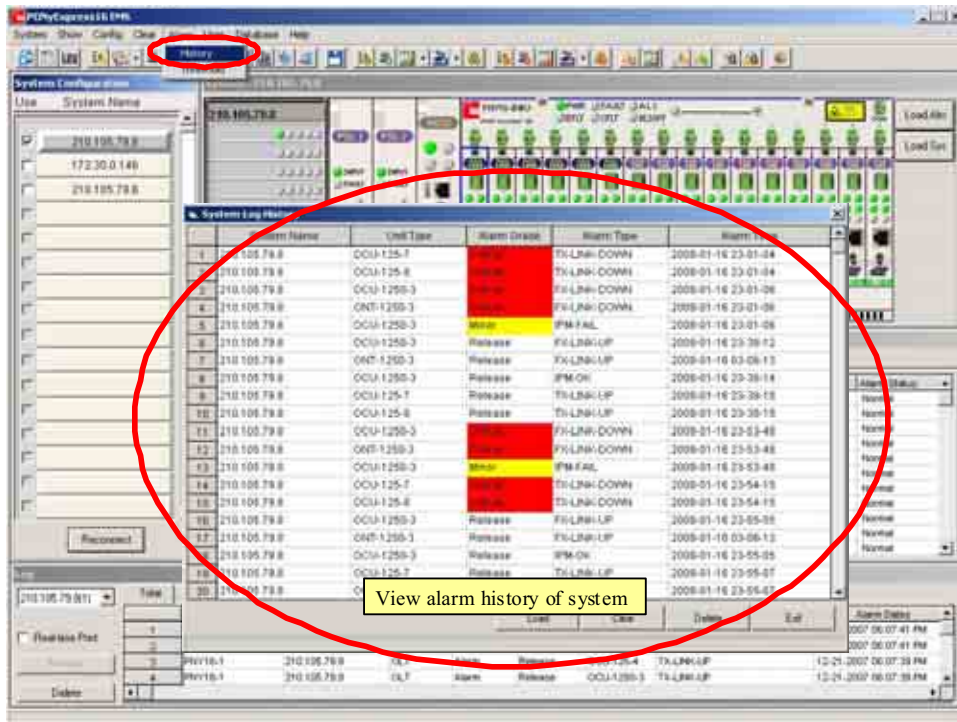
PONyExpress16 EMS

System Show Config Clear Alarm View Database Help

History

System Configuration

Use System Name

210.105.79.8

172.30.0.149

210.105.79.8

Reconnect

210.105.79.8

Load Alm

Load Sw

System Log History

| | System Name | Unit Type | Alarm Grade | Alarm Type | Alarm Time |
|---|---|---|---|---|---|
| 1 | 210.105.79.8 | OCU-125-7 | Critical | TX-LINK-DOWN | 2008-01-16 23:01:04 |
| 2 | 210.105.79.8 | OCU-125-8 | Critical | TX-LINK-DOWN | 2008-01-16 23:01:04 |
| 3 | 210.105.79.8 | OCU-1250-3 | Critical | FX-LINK-DOWN | 2008-01-16 23:01:06 |
| 4 | 210.105.79.8 | ONT-1250-3 | Critical | FX-LINK-DOWN | 2008-01-16 23:01:06 |
| 5 | 210.105.79.8 | OCU-1250-3 | Minor | IPM-FAIL | 2008-01-16 23:01:06 |
| 6 | 210.105.79.8 | OCU-1250-3 | Release | FX-LINK-UP | 2008-01-16 23:39:12 |
| 7 | 210.105.79.8 | ONT-1250-3 | Release | FX-LINK-UP | 2008-01-16 03:09:13 |
| 8 | 210.105.79.8 | OCU-1250-3 | Release | IPM-OK | 2008-01-16 23:39:14 |
| 9 | 210.105.79.8 | OCU-125-7 | Release | TX-LINK-UP | 2008-01-16 23:39:15 |
| 10 | 210.105.79.8 | OCU-125-8 | Release | TX-LINK-UP | 2008-01-16 23:39:15 |
| 11 | 210.105.79.8 | OCU-1250-3 | Critical | FX-LINK-DOWN | 2008-01-16 23:53:48 |
| 12 | 210.105.79.8 | ONT-1250-3 | Critical | FX-LINK-DOWN | 2008-01-16 23:53:48 |
| 13 | 210.105.79.8 | OCU-1250-3 | Minor | IPM-FAIL | 2008-01-16 23:53:48 |
| 14 | 210.105.79.8 | OCU-125-7 | Critical | TX-LINK-DOWN | 2008-01-16 23:54:15 |
| 15 | 210.105.79.8 | OCU-125-8 | Critical | TX-LINK-DOWN | 2008-01-16 23:54:15 |
| 16 | 210.105.79.8 | OCU-1250-3 | Release | FX-LINK-UP | 2008-01-16 23:55:05 |
| 17 | 210.105.79.8 | ONT-1250-3 | Release | FX-LINK-UP | 2008-01-16 03:08:13 |
| 18 | 210.105.79.8 | OCU-1250-3 | Release | IPM-OK | 2008-01-16 23:55:05 |
| 19 | 210.105.79.8 | OCU-125-7 | Release | TX-LINK-UP | 2008-01-16 23:55:07 |
| 20 | 210.105.79.8 | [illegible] | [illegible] | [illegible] | 2008-01-16 23:55:07 |

View alarm history of system

Load Clear Delete Exit

Alarm Status

Normal

Total

Realtime Print

Delete

Alarm Status

2007 06:07:41 PM

PNY16-1 210.105.79.8 OLT Alarm Release OCU-125-4 TX-LINK-UP 12-21-2007 06:07:39 PM

PNY16-1 210.105.79.8 OLT Alarm Release OCU-1250-3 TX-LINK-UP 12-21-2007 06:07:39 PM